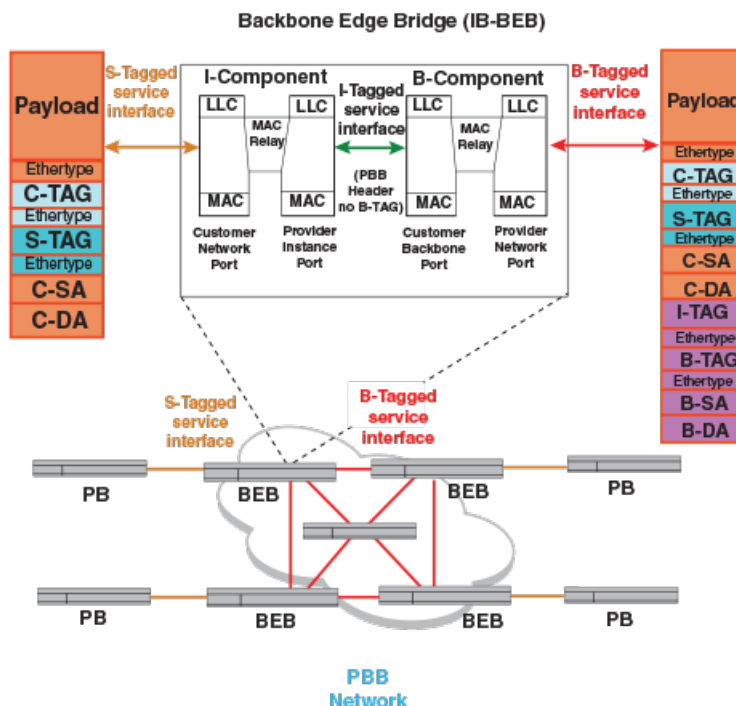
Backbone Edge Bridge (IB-BEB)

Payload
Ethertype
C-TAG
Ethertype
S-TAG
Ethertype
C-SA
C-DA

S-Tagged service interface

I-Component
LLC
LLC
MAC Relay
MAC
MAC
Customer Network Port
Provider Instance Port

I-Tagged service interface
(PBB Header no B-TAG)

B-Component
LLC
LLC
MAC Relay
MAC
MAC
Customer Backbone Port
Provider Network Port

B-Tagged service interface

Payloa
Ethertype
C-TAG
Ethertype
S-TAG
Ethertype
C-SA
C-DA
I-TAG
Ethertype
B-TAG
Ethertype
B-SA
B-DA

S-Tagged service interface
B-Tagged service interface

PB
BEB
BEB
PB
PB
BEB
BEB
PB

PBB Network